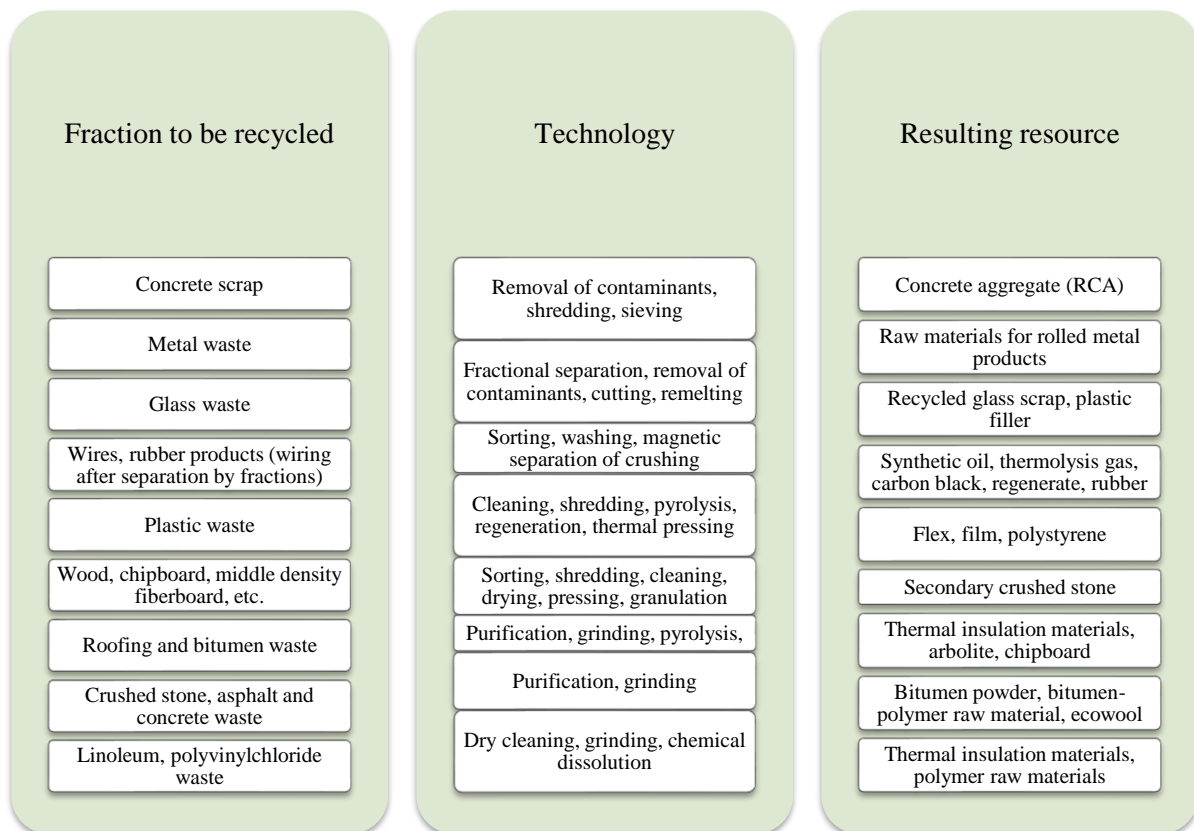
Fraction to be recycled

Concrete scrap

Metal waste

Glass waste

Wires, rubber products (wiring after separation by fractions)

Plastic waste

Wood, chipboard, middle density fiberboard, etc.

Roofing and bitumen waste

Crushed stone, asphalt and concrete waste

Linoleum, polyvinylchloride waste

Technology

Removal of contaminants, shredding, sieving

Fractional separation, removal of contaminants, cutting, remelting

Sorting, washing, magnetic separation of crushing

Cleaning, shredding, pyrolysis, regeneration, thermal pressing

Sorting, shredding, cleaning, drying, pressing, granulation

Purification, grinding, pyrolysis,

Purification, grinding

Dry cleaning, grinding, chemical dissolution

Resulting resource

Concrete aggregate (RCA)

Raw materials for rolled metal products

Recycled glass scrap, plastic filler

Synthetic oil, thermolysis gas, carbon black, regenerate, rubber

Flex, film, polystyrene

Secondary crushed stone

Thermal insulation materials, arbolite, chipboard

Bitumen powder, bitumen-polymer raw material, ecowool

Thermal insulation materials, polymer raw materials